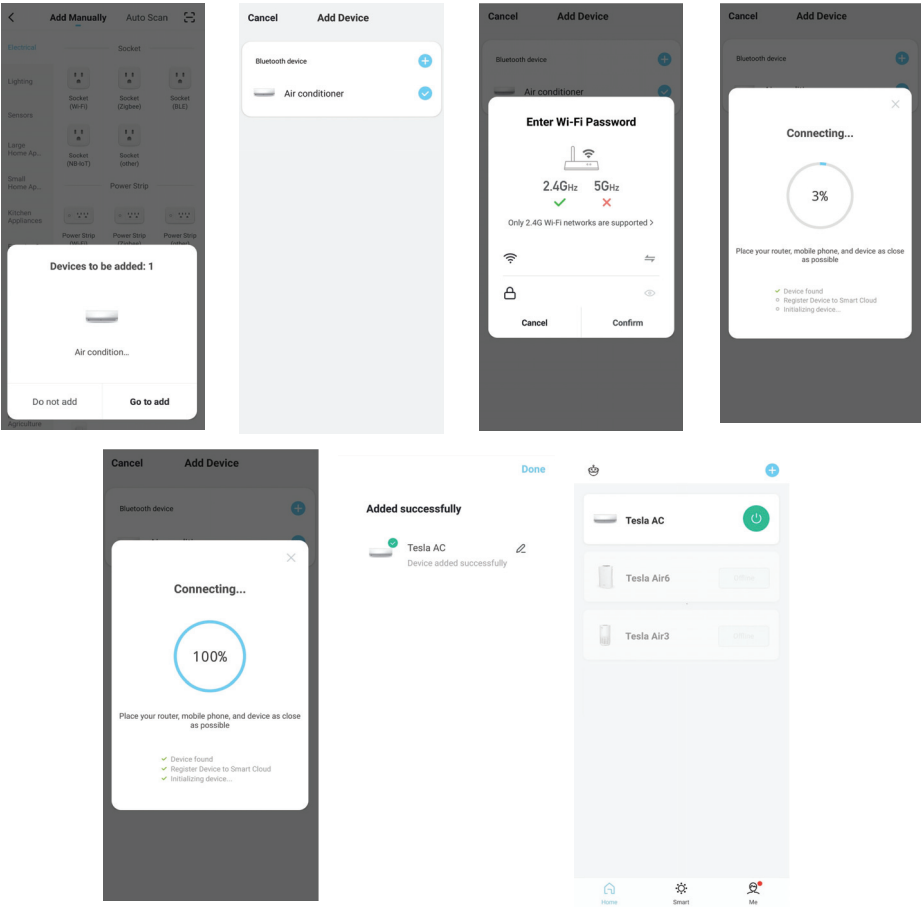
Add Manually Auto Scan

Electrical
Lighting
Sensors
Large Home Ap...
Small Home Ap...
Kitchen Appliances
Agriculture

Socket
Socket (Wi-Fi)
Socket (Zigbee)
Socket (BLE)
Socket (NB-IoT)
Socket (other)
Power Strip
Power Strip (Wi-Fi)
Power Strip (Zigbee)
Power Strip (other)

Devices to be added: 1

Air condition...

Do not add
Go to add

Cancel Add Device

Bluetooth device

Air conditioner

Cancel Add Device

Bluetooth device

Air conditioner

Enter Wi-Fi Password

2.4GHz 5GHz

Only 2.4G Wi-Fi networks are supported >

Cancel
Confirm

Cancel Add Device

Bluetooth device

Connecting...

3%

Place your router, mobile phone, and device as close as possible

Device found
Register Device to Smart Cloud
Initializing device...

Cancel Add Device

Bluetooth device

Connecting...

100%

Place your router, mobile phone, and device as close as possible

Device found
Register Device to Smart Cloud
Initializing device...

Done

Added successfully

Tesla AC
Device added successfully

Tesla AC
Tesla Air6
Offline
Tesla Air3
Offline

Home
Smart
Me